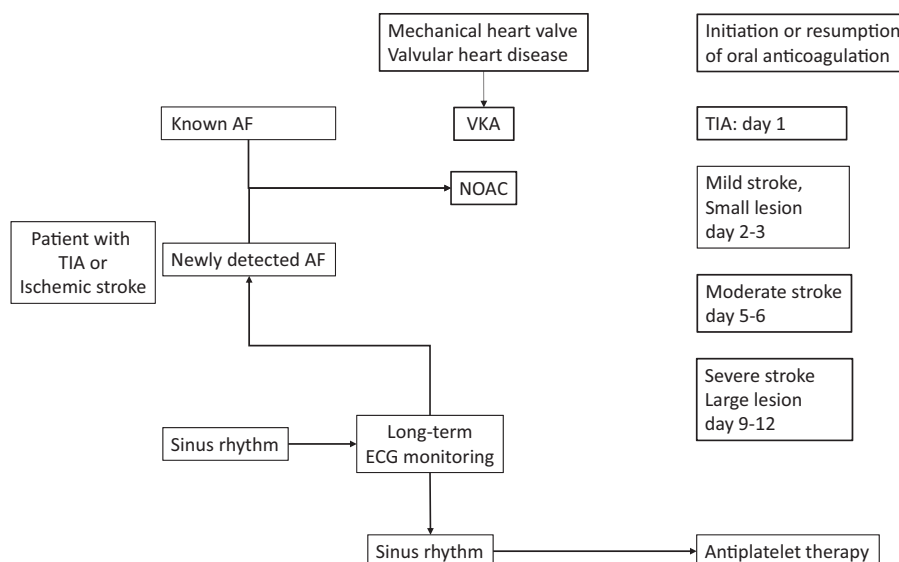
Mechanical heart valve
Valvular heart disease

Initiation or resumption
of oral anticoagulation

Known AF

VKA

TIA: day 1

NOAC

Mild stroke,
Small lesion
day 2-3

Patient with
TIA or
Ischemic stroke

Newly detected AF

Moderate stroke
day 5-6

Severe stroke
Large lesion
day 9-12

Sinus rhythm

Long-term
ECG monitoring

Sinus rhythm

Antiplatelet therapy